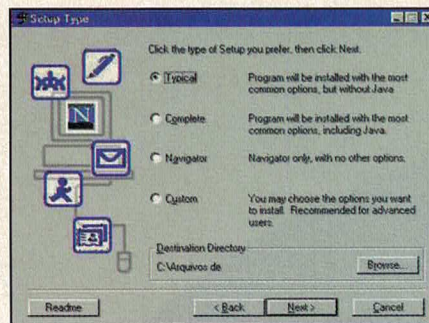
Setup Type

Click the type of Setup you prefer, then click Next.

Typical
Program will be installed with the most common options, but without Java

Complete
Program will be installed with the most common options, including Java.

Navigator
Navigator only, with no other options.

Custom
You may choose the options you want to install. Recommended for advanced users.

Destination Directory
C:\Arquivos de
Browse...

Readme
< Back
Next >
Cancel